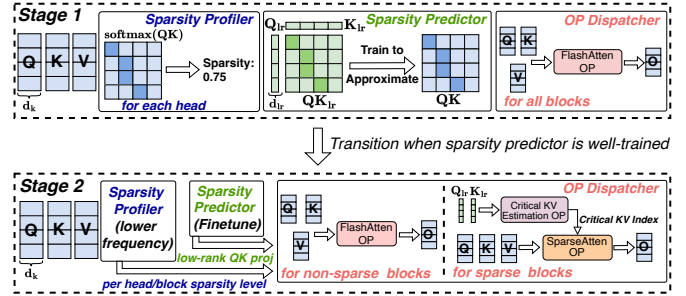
Stage 1

Q K V
$d_k$

Sparsity Profiler
$\mathbf{softmax(QK)}$
Sparsity: 0.75
for each head

$\mathbf{Q_{lr}}$ $\mathbf{K_{lr}}$
Sparsity Predictor
$\mathbf{d_{lr}}$
$\mathbf{QK_{lr}}$
Train to Approximate
$\mathbf{QK}$

OP Dispatcher
Q K
V
FlashAtten OP
O
for all blocks

Transition when sparsity predictor is well-trained

Stage 2

Q K V
$d_k$

Sparsity Profiler (lower frequency)

Sparsity Predictor (Finetune)

low-rank QK proj
per head/block sparsity level

Q K
V
FlashAtten OP
O
for non-sparse blocks

OP Dispatcher
$\mathbf{Q_{lr}}$ $\mathbf{K_{lr}}$
Critical KV Estimation OP
Critical KV Index
Q K V
SparseAtten OP
O
for sparse blocks